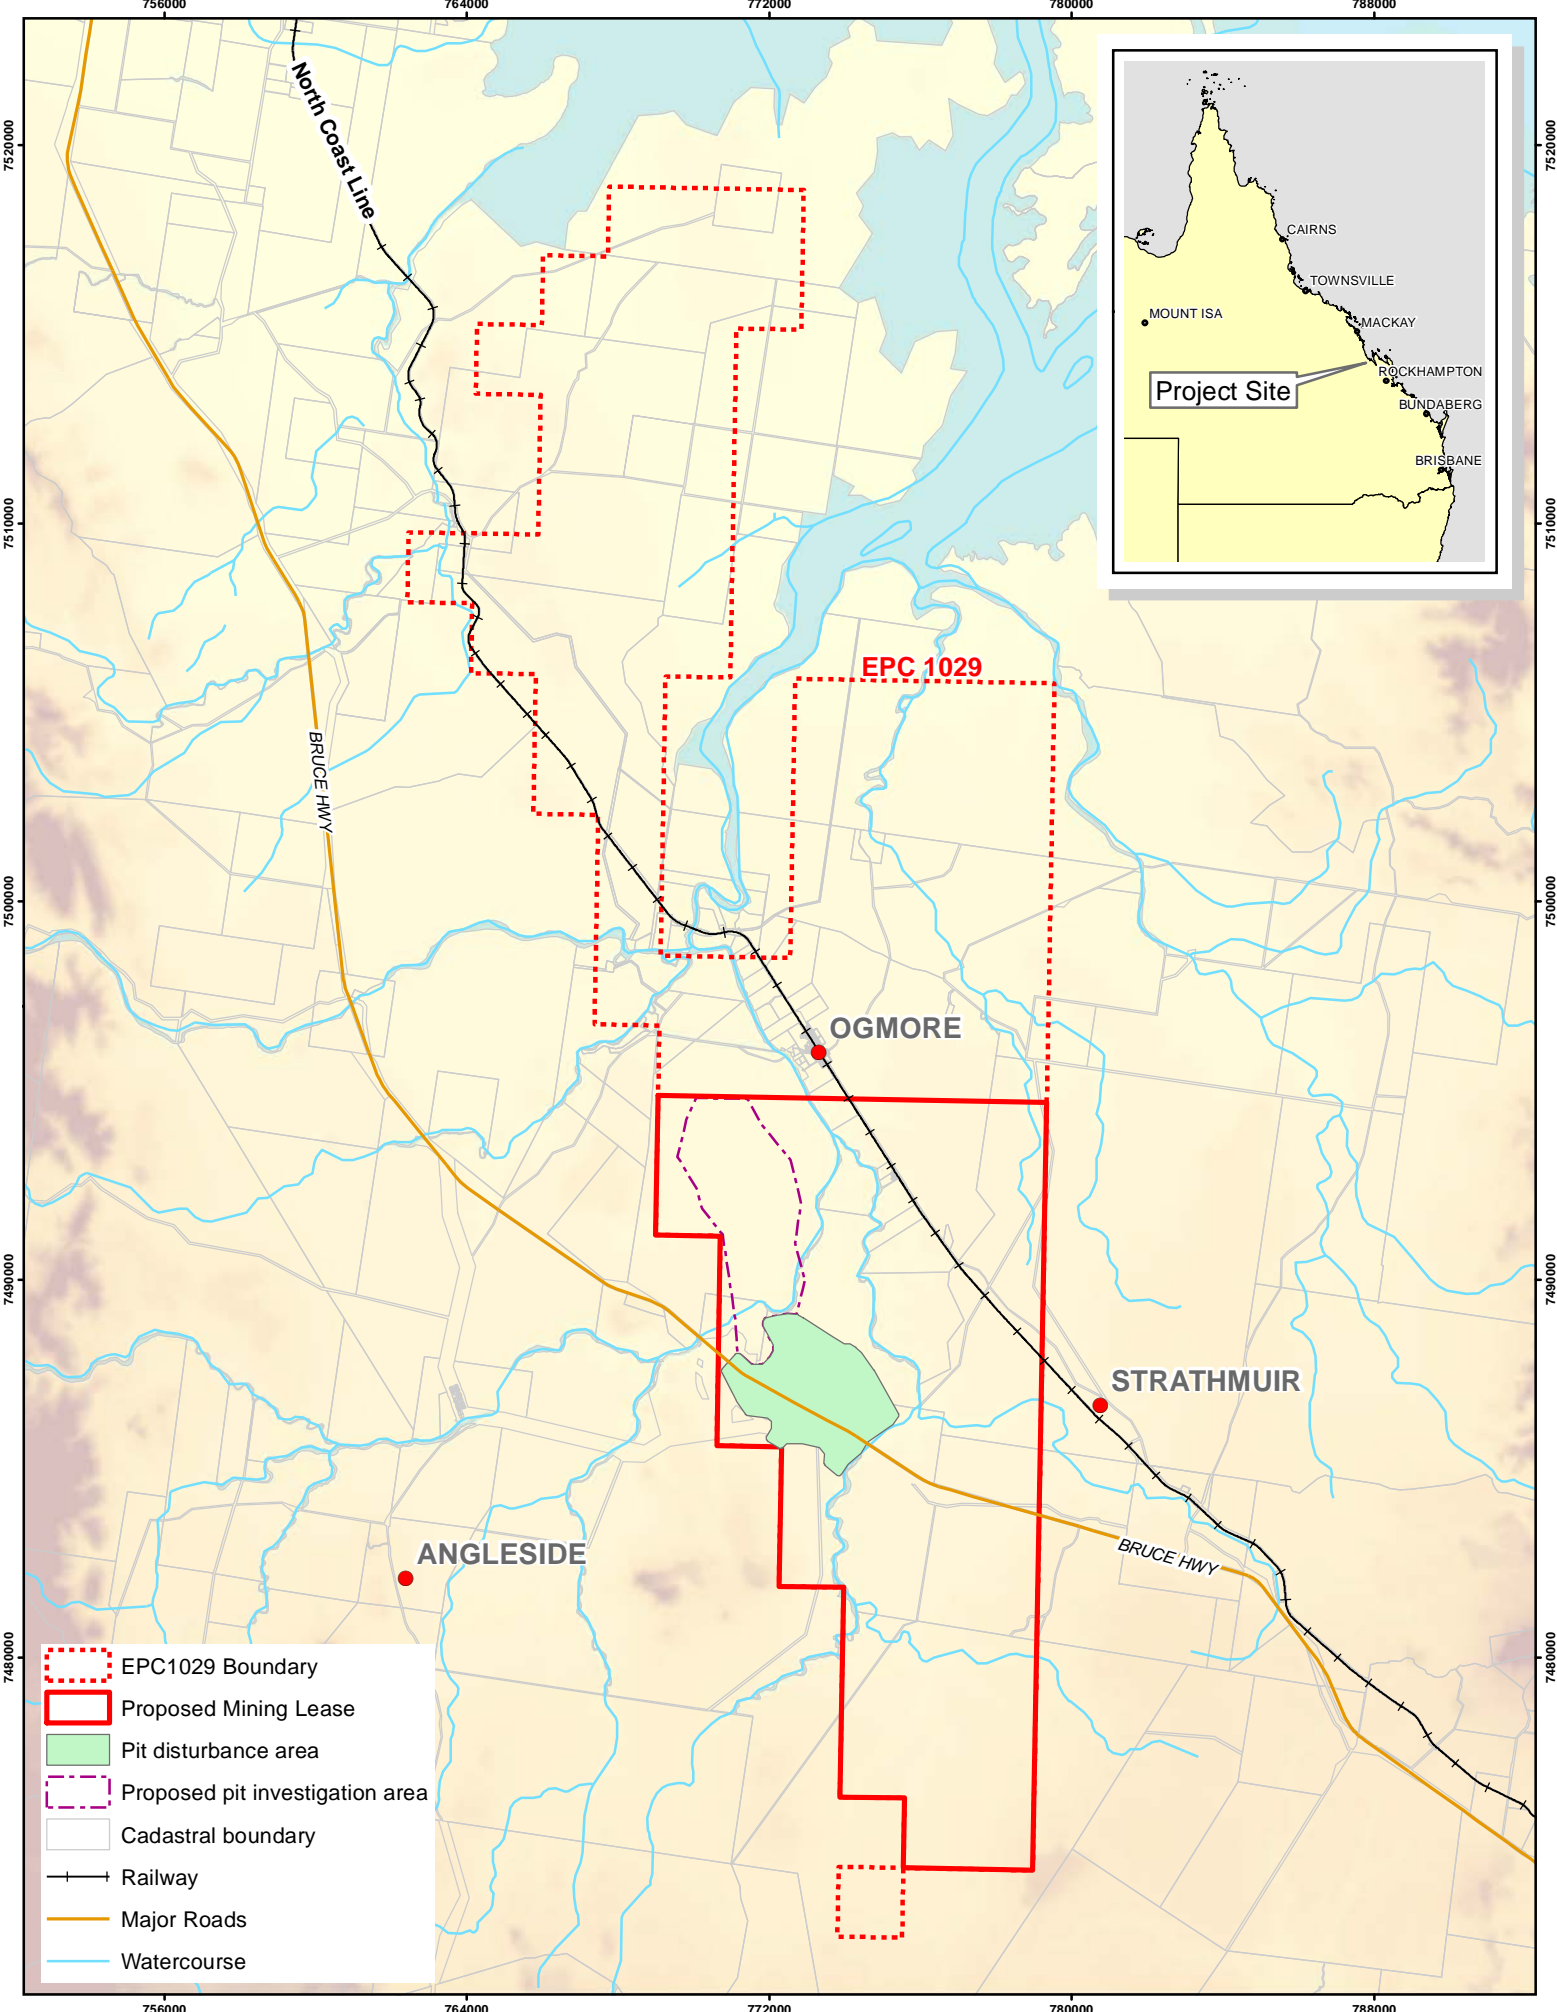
756000
764000
772000
780000
788000

7520000
7510000
7500000
7490000
7480000

North Coast Line

CAIRNS
TOWNSVILLE
MOUNT ISA
MACKAY
Project Site
ROCKHAMPTON
BUNDABERG
BRISBANE

EPC 1029

BRUCE HWY

OGMORE

STRATHMUIR

ANGLESIDE

BRUCE HWY

EPC1029 Boundary
Proposed Mining Lease
Pit disturbance area
Proposed pit investigation area
Cadastral boundary
Railway
Major Roads
Watercourse

756000
764000
772000
780000
788000